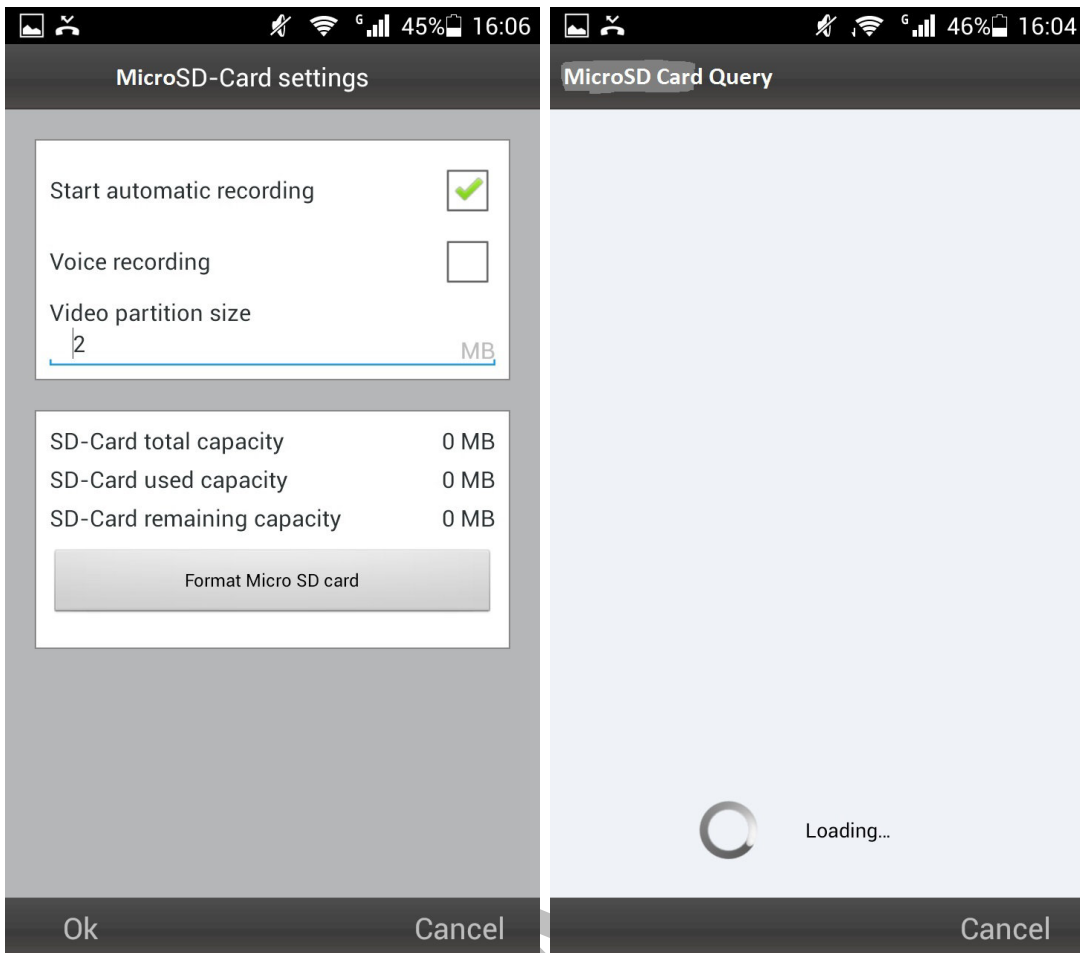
45% 16:06

MicroSD-Card settings

Start automatic recording

Voice recording

Video partition size
2 MB

| SD-Card total capacity | 0 MB |
|---|---|
| SD-Card used capacity | 0 MB |
| SD-Card remaining capacity | 0 MB |

Format Micro SD card

Ok Cancel

46% 16:04

MicroSD Card Query

Loading...

Cancel